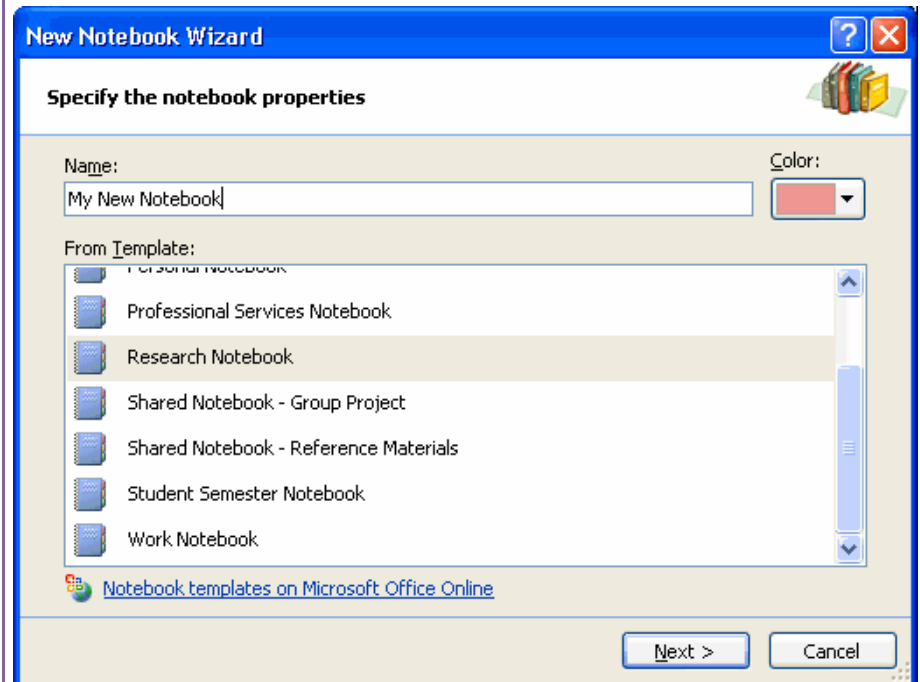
New Notebook Wizard

Specify the notebook properties

Name:

My New Notebook

Color:

From Template:

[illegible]

Professional Services Notebook

Research Notebook

Shared Notebook - Group Project

Shared Notebook - Reference Materials

Student Semester Notebook

Work Notebook

Notebook templates on Microsoft Office Online

Next >

Cancel